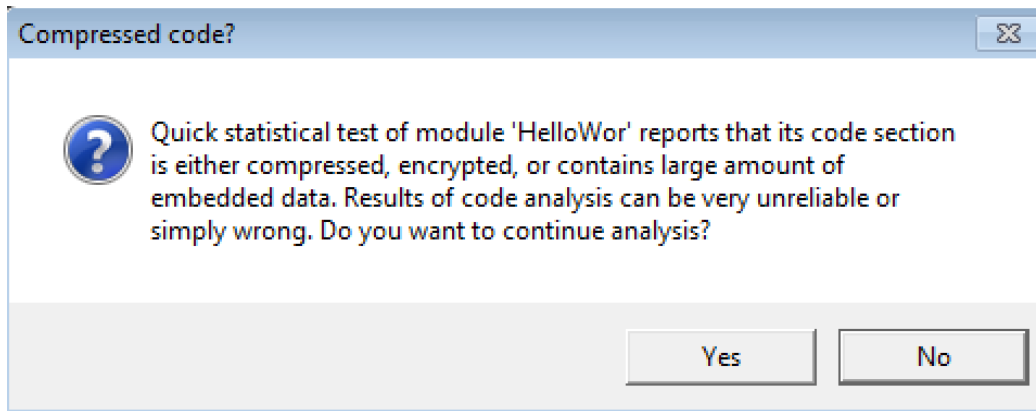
Compressed code?

Quick statistical test of module 'HelloWor' reports that its code section is either compressed, encrypted, or contains large amount of embedded data. Results of code analysis can be very unreliable or simply wrong. Do you want to continue analysis?

Yes

No